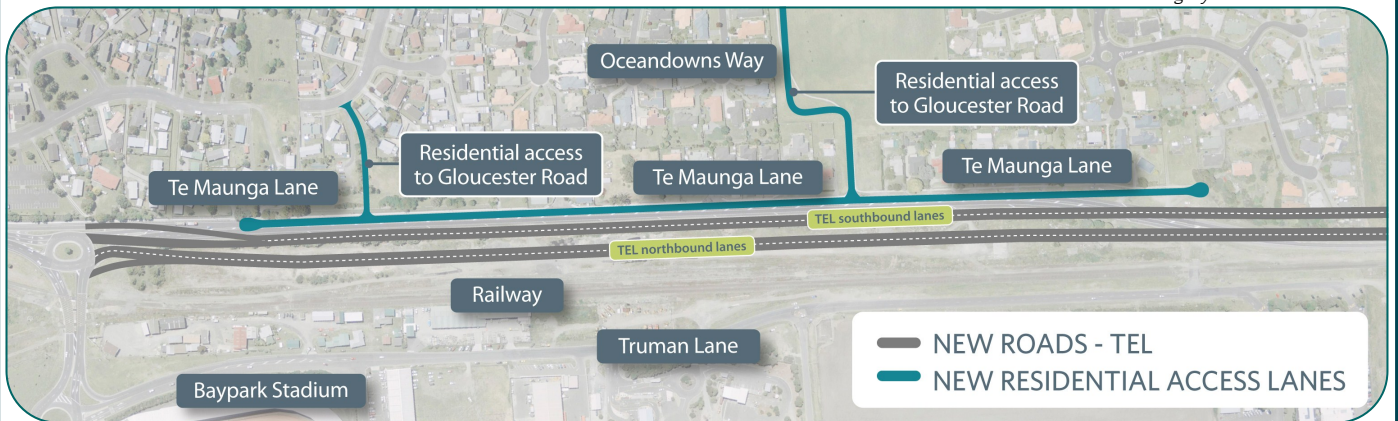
Oceandowns Way

Residential access to Gloucester Road

Residential access to Gloucester Road

Te Maunga Lane

Te Maunga Lane

Te Maunga Lane

TEL southbound lanes

TEL northbound lanes

Railway

Truman Lane

Baypark Stadium

NEW ROADS - TEL
NEW RESIDENTIAL ACCESS LANES